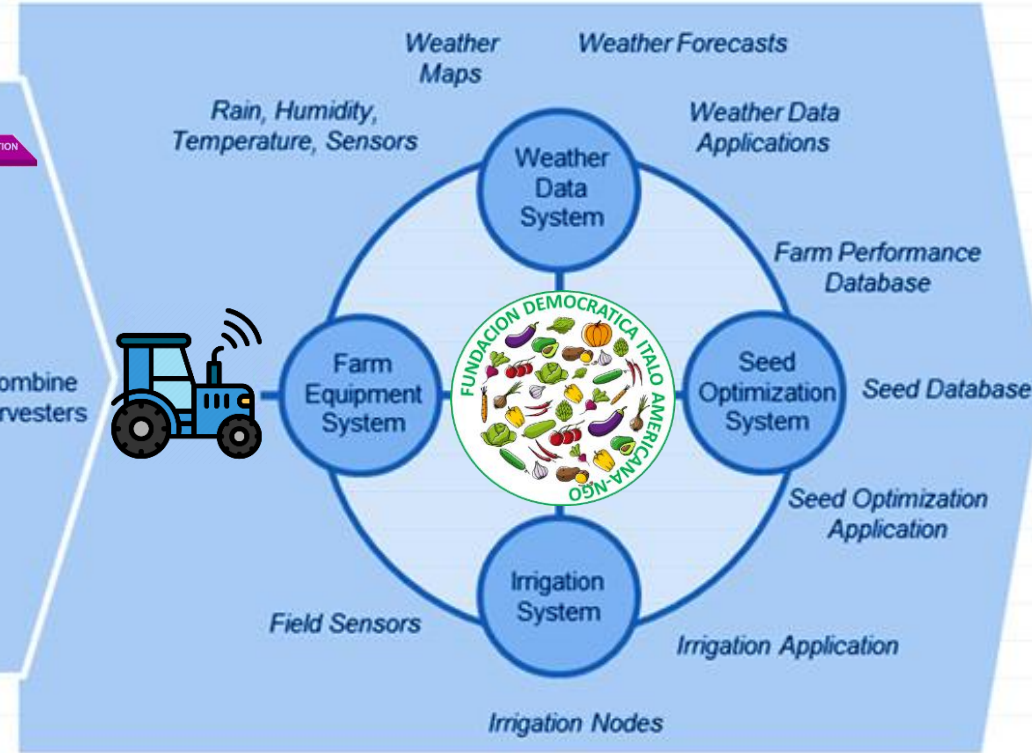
TION

ombine
rvesters

Weather Maps

Weather Forecasts

Rain, Humidity, Temperature, Sensors

Weather Data Applications

Weather Data System

Farm Performance Database

FUNDACION DEMOCRATICA ITALO AMERICANA-NGO

Farm Equipment System

Seed Optimization System

Seed Database

Seed Optimization Application

Irrigation System

Field Sensors

Irrigation Application

Irrigation Nodes